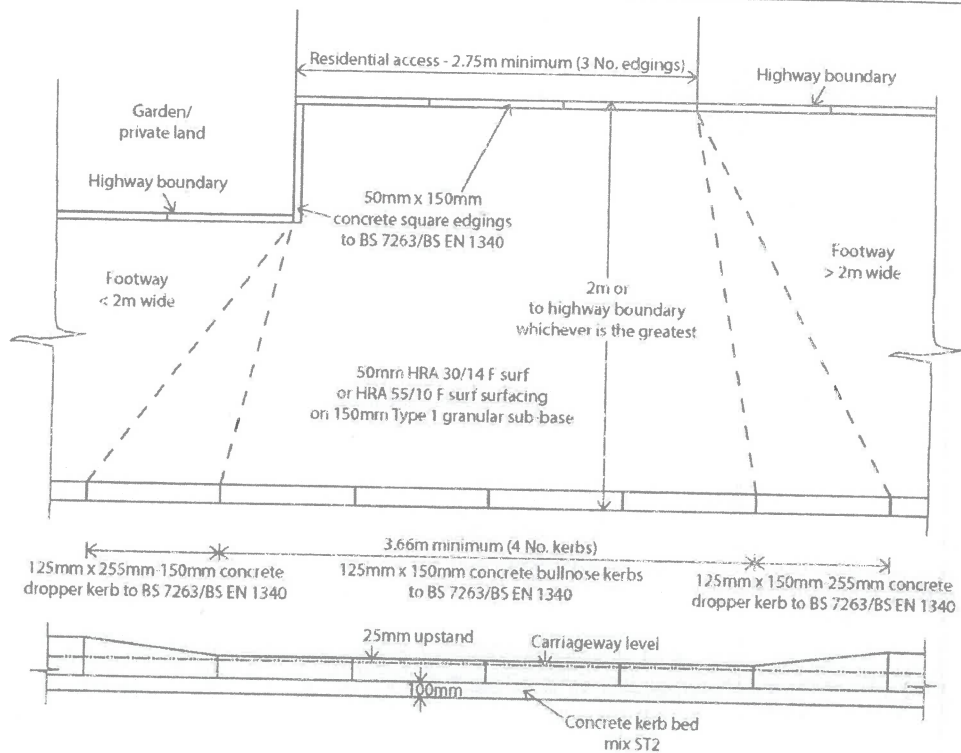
Residential access - 2.75m minimum (3 No. edgings)

Highway boundary

Garden/
private land

Highway boundary

50mm x 150mm
concrete square edgings
to BS 7263/BS EN 1340

Footway
< 2m wide

2m or
to highway boundary
whichever is the greatest

Footway
> 2m wide

50mm HRA 30/14 F surf
or HRA 55/10 F surf surfacing
on 150mm Type 1 granular sub-base

3.66m minimum (4 No. kerbs)

125mm x 255mm-150mm concrete
dropper kerb to BS 7263/BS EN 1340

125mm x 150mm concrete bullnose kerbs
to BS 7263/BS EN 1340

125mm x 150mm-255mm concrete
dropper kerb to BS 7263/BS EN 1340

25mm upstand

Carriageway level

100mm

Concrete kerb bed
mix ST2